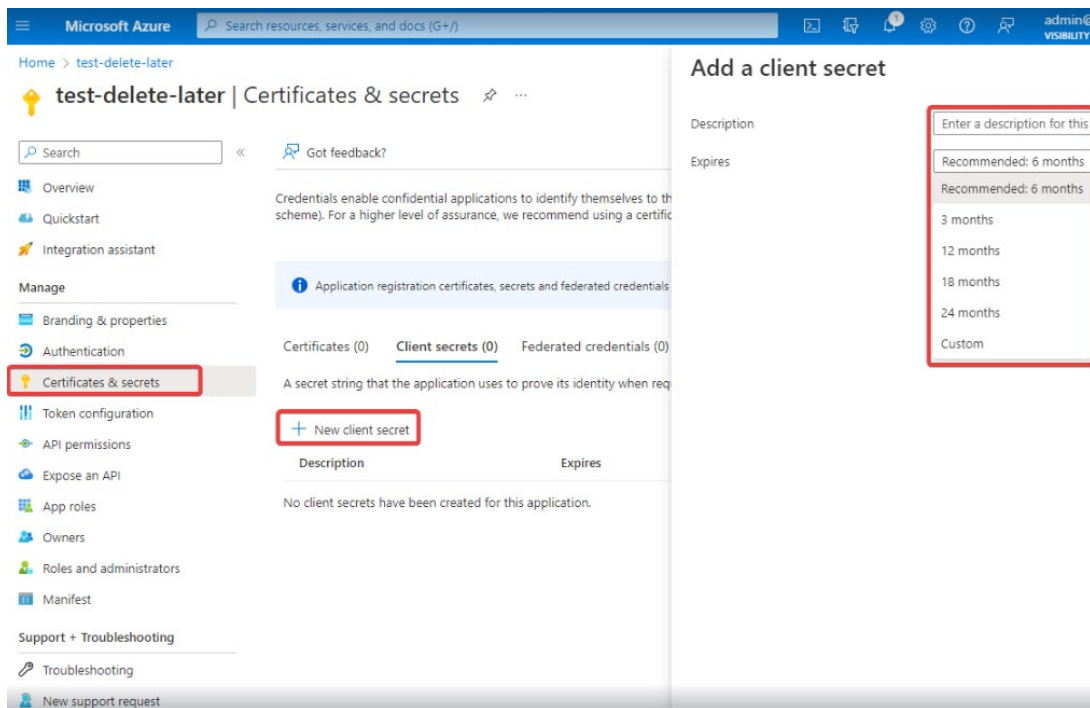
Microsoft Azure

Search resources, services, and docs (G+/)

admin@
VISIBILITY

Home > test-delete-later

test-delete-later | Certificates & secrets

Search

Overview

Quickstart

Integration assistant

Manage

Branding & properties

Authentication

Certificates & secrets

Token configuration

API permissions

Expose an API

App roles

Owners

Roles and administrators

Manifest

Support + Troubleshooting

Troubleshooting

New support request

Got feedback?

Credentials enable confidential applications to identify themselves to th scheme). For a higher level of assurance, we recommend using a certific

Application registration certificates, secrets and federated credentials

Certificates (0)   Client secrets (0)   Federated credentials (0)

A secret string that the application uses to prove its identity when req

+ New client secret

| Description | Expires |
|---|---|

No client secrets have been created for this application.

Add a client secret

Description   Enter a description for this

Expires   Recommended: 6 months

Recommended: 6 months

3 months

12 months

18 months

24 months

Custom